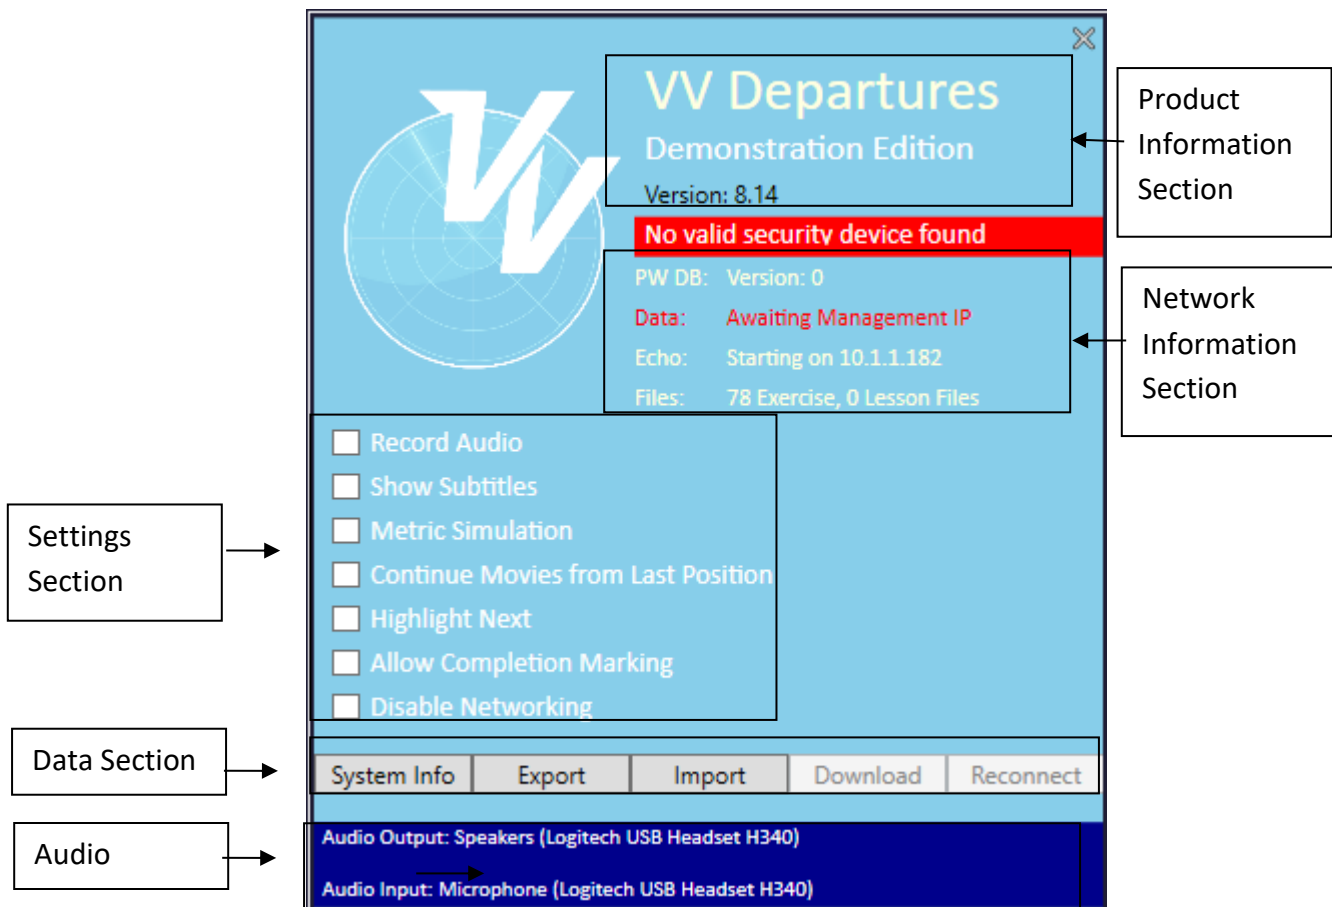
VV Departures
Demonstration Edition
Version: 8.14

Product Information Section

No valid security device found

PW DB: Version: 0
Data: Awaiting Management IP
Echo: Starting on 10.1.1.182
Files: 78 Exercise, 0 Lesson Files

Network Information Section

Record Audio
Show Subtitles
Metric Simulation
Continue Movies from Last Position
Highlight Next
Allow Completion Marking
Disable Networking

Settings Section

Data Section

System Info
Export
Import
Download
Reconnect

Audio

Audio Output: Speakers (Logitech USB Headset H340)
Audio Input: Microphone (Logitech USB Headset H340)